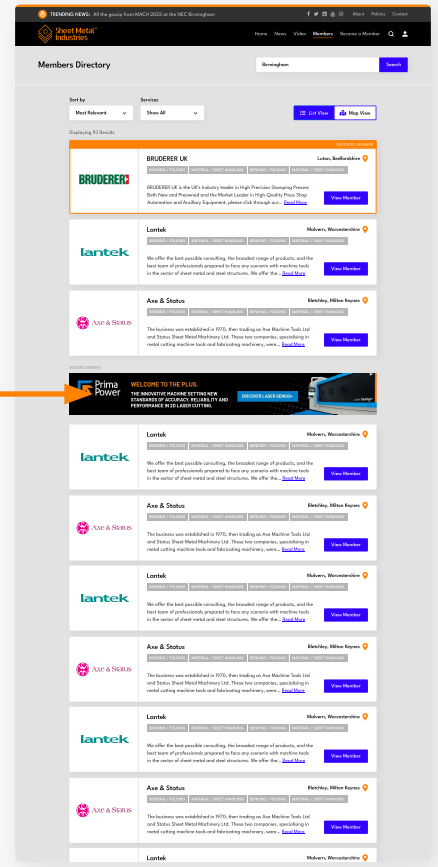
TRENDING NEWS: All the gossip from MACH 2022 at the NEC Birmingham

About Policies Contact

Sheet Metal Industries

Home News Video Members Become a Member

Members Directory

Birmingham

Search

Sort by
Most Relevant

Services
Show All

List View Map View

Displaying 93 Results

FEATURED MEMBER

BRUDERER UK

Luton, Bedfordshire

BRUDERER

BRUDERER UK is the UK's Industry leader in High Precision Stamping Presses Both New and Preowned and the Market Leader in High-Quality Press Shop Automation and Ancillary Equipment, please click through our... Read More

View Member

Lantek

Malvern, Worcestershire

lantek

We offer the best possible consulting, the broadest range of products, and the best team of professionals prepared to face any scenario with machine tools in the sector of sheet metal and steel structures. We offer the... Read More

View Member

Axe & Status

Bletchley, Milton Keynes

Axe & Status

The business was established in 1970, then trading as Axe Machine Tools Ltd and Status Sheet Metal Machinery Ltd. These two companies, specialising in metal cutting machine tools and fabricating machinery, were... Read More

View Member

ADVERTISEMENT

Prima Power

WELCOME TO THE PLUS.

THE INNOVATIVE MACHINE SETTING NEW STANDARDS OF ACCURACY, RELIABILITY AND PERFORMANCE IN 2D LASER CUTTING.

DISCOVER LASER GENIUS+

Lantek

Malvern, Worcestershire

lantek

We offer the best possible consulting, the broadest range of products, and the best team of professionals prepared to face any scenario with machine tools in the sector of sheet metal and steel structures. We offer the... Read More

View Member

Axe & Status

Bletchley, Milton Keynes

Axe & Status

The business was established in 1970, then trading as Axe Machine Tools Ltd and Status Sheet Metal Machinery Ltd. These two companies, specialising in metal cutting machine tools and fabricating machinery, were... Read More

View Member

Lantek

Malvern, Worcestershire

lantek

We offer the best possible consulting, the broadest range of products, and the best team of professionals prepared to face any scenario with machine tools in the sector of sheet metal and steel structures. We offer the... Read More

View Member

Axe & Status

Bletchley, Milton Keynes

Axe & Status

The business was established in 1970, then trading as Axe Machine Tools Ltd and Status Sheet Metal Machinery Ltd. These two companies, specialising in metal cutting machine tools and fabricating machinery, were... Read More

View Member

Lantek

Malvern, Worcestershire

lantek

We offer the best possible consulting, the broadest range of products, and the best team of professionals prepared to face any scenario with machine tools in the sector of sheet metal and steel structures. We offer the... Read More

View Member

Axe & Status

Bletchley, Milton Keynes

Axe & Status

The business was established in 1970, then trading as Axe Machine Tools Ltd and Status Sheet Metal Machinery Ltd. These two companies, specialising in metal cutting machine tools and fabricating machinery, were... Read More

View Member

Lantek

Malvern, Worcestershire